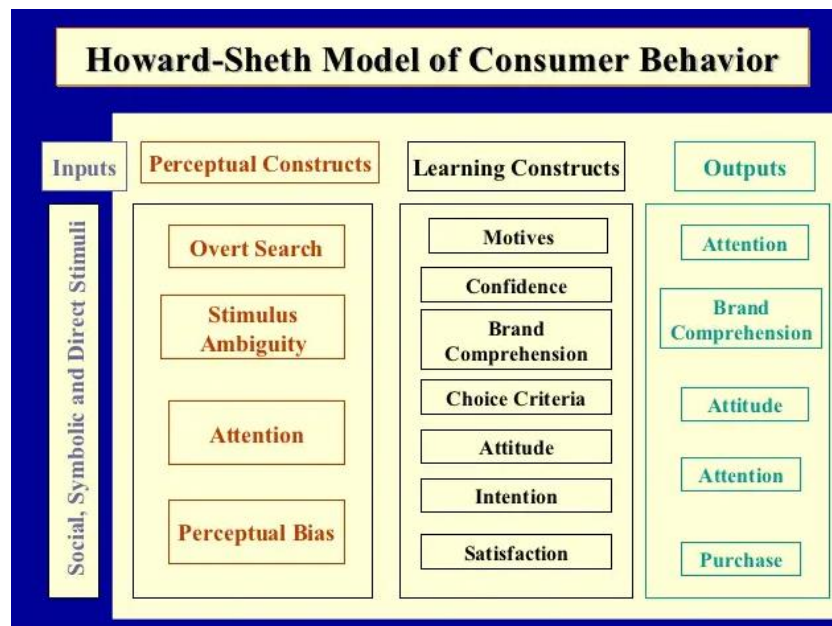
Howard-Sheth Model of Consumer Behavior

Inputs

Social, Symbolic and Direct Stimuli

Perceptual Constructs

Overt Search

Stimulus Ambiguity

Attention

Perceptual Bias

Learning Constructs

Motives

Confidence

Brand Comprehension

Choice Criteria

Attitude

Intention

Satisfaction

Outputs

Attention

Brand Comprehension

Attitude

Attention

Purchase